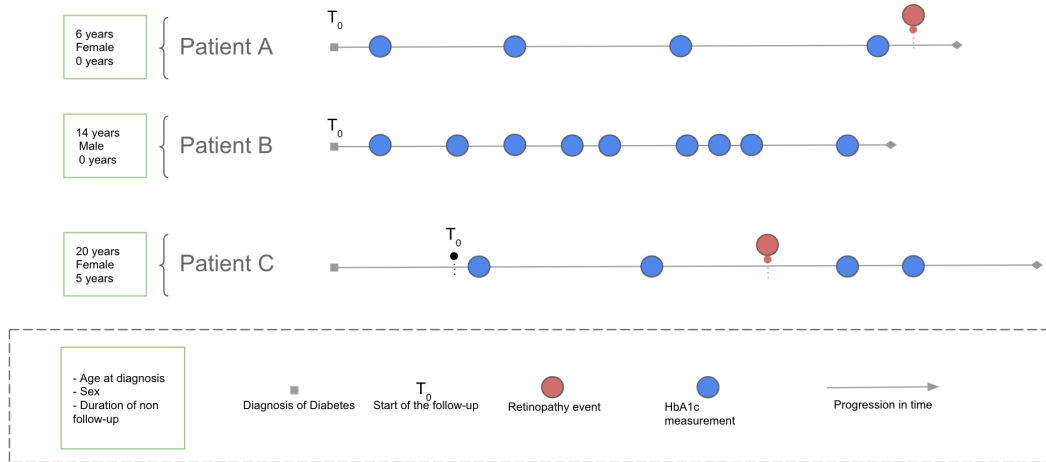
6 years
Female
0 years

Patient A

$T_0$

14 years
Male
0 years

Patient B

$T_0$

20 years
Female
5 years

Patient C

$T_0$

- Age at diagnosis
- Sex
- Duration of non follow-up

Diagnosis of Diabetes

$T_0$ Start of the follow-up

Retinopathy event

HbA1c measurement

Progression in time